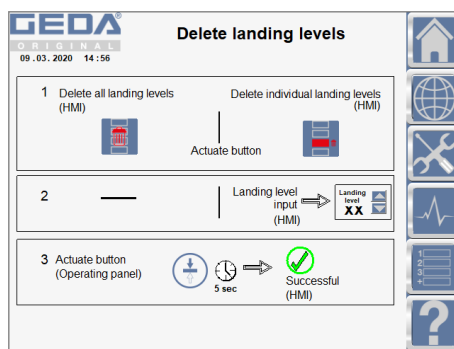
GEDA®
ORIGINAL
09.03.2020 14:56

Delete landing levels

1 Delete all landing levels (HMI)

Delete individual landing levels (HMI)

Actuate button

2

Landing level input (HMI)

Landing level
XX

3 Actuate button (Operating panel)

5 sec

Successful (HMI)

1
2
3
+

?